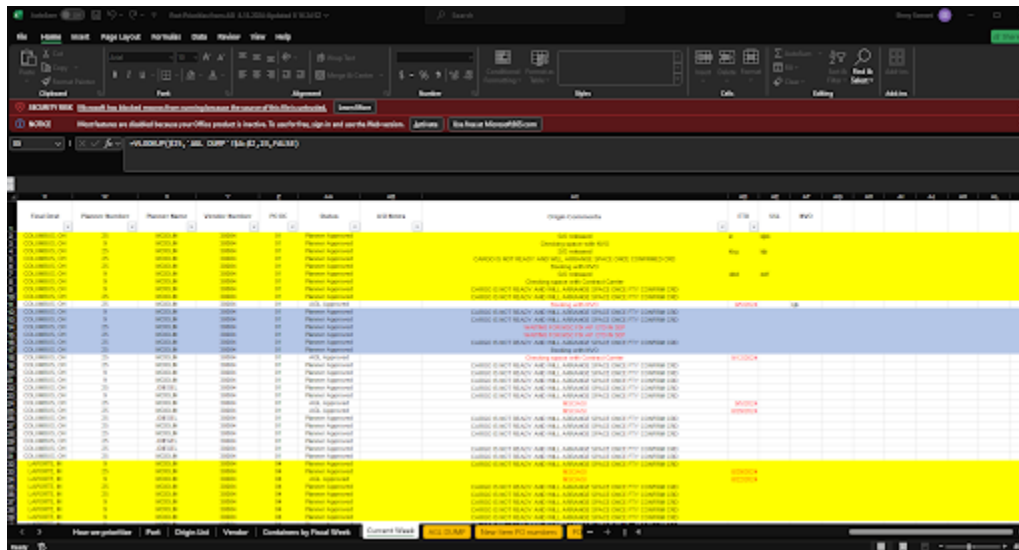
AutoSave Off | Row Priorities Form All 4.15.2024 Updated V.16.2d.02 | Search

File Home Insert Page Layout Formulas Data Review View Help

Paste | Cut | Copy | Format Painter | Clipboard | Font | Wrap Text | Merge & Center | Alignment | Number | Conditional Formatting | Format as Table | Styles | Insert | Delete | Format | Cells | AutoSum | Fill | Clear | Sort & Filter | Find & Select | Editing | Add-ins

SECURITY RISK Microsoft has blocked macros from running because the source of this file is untrusted. Learn More

NOTICE Most features are disabled because your Office product is inactive. To use further, sign in and use the Web version. Activate Use Free at Microsoft365.com

=VLOOKUP([E35,'ASL DUMP'!$A:$C],2,FALSE)

| Final Dest | Planner Number | Planner Name | Vendor Number | PO DC | Status | ASI Notes | Origin Comments | ETA | SSA | INVO |
|---|---|---|---|---|---|---|---|---|---|---|
| COLUMBUS, OH | | | | | Planner Approved | | SO released | | | |
| COLUMBUS, OH | | | | | Planner Approved | | Checking space with NVO | | | |
| COLUMBUS, OH | | | | | Planner Approved | | SO released | | | |
| COLUMBUS, OH | | | | | Planner Approved | | CARGO IS NOT READY AND WILL ARRANGE SPACE ONCE CONFIRMED CRD | | | |
| COLUMBUS, OH | | | | | Planner Approved | | Booking with NVO | | | |
| COLUMBUS, OH | | | | | Planner Approved | | SO released | | | |
| COLUMBUS, OH | | | | | Planner Approved | | Checking space with Contract Carrier | | | |
| COLUMBUS, OH | | | | | Planner Approved | | CARGO IS NOT READY AND WILL ARRANGE SPACE ONCE FTY CONFIRM CRD | | | |
| COLUMBUS, OH | | | | | Planner Approved | | CARGO IS NOT READY AND WILL ARRANGE SPACE ONCE FTY CONFIRM CRD | | | |
| COLUMBUS, OH | | | | | Planner Approved | | Booking with NVO | | | |
| COLUMBUS, OH | | | | | Planner Approved | | CARGO IS NOT READY AND WILL ARRANGE SPACE ONCE FTY CONFIRM CRD | | | |
| COLUMBUS, OH | | | | | Planner Approved | | WAITING FOR ASC FR AP UTDIN SEP | | | |
| COLUMBUS, OH | | | | | Planner Approved | | WAITING FOR ASC FR AP UTDIN SEP | | | |
| COLUMBUS, OH | | | | | Planner Approved | | CARGO IS NOT READY AND WILL ARRANGE SPACE ONCE FTY CONFIRM CRD | | | |
| COLUMBUS, OH | | | | | Planner Approved | | Booking with NVO | | | |
| COLUMBUS, OH | | | | | ASL Approved | | Checking space with Contract Carrier | | | |
| LAPORTE, IN | | | | | ASL Approved | | CARGO IS NOT READY AND WILL ARRANGE SPACE ONCE FTY CONFIRM CRD | | | |

Hear are priorities | Port | Origin List | Vendor | Containers by Fiscal Week | Current Week | ASL DUMP | Other Item PO numbers

Ready